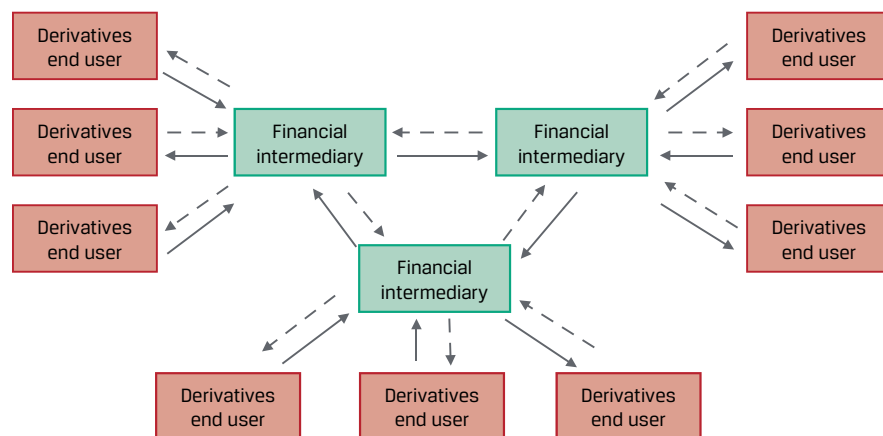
Derivatives end user

Derivatives end user

Derivatives end user

Financial intermediary

Financial intermediary

Derivatives end user

Derivatives end user

Derivatives end user

Financial intermediary

Derivatives end user

Derivatives end user

Derivatives end user